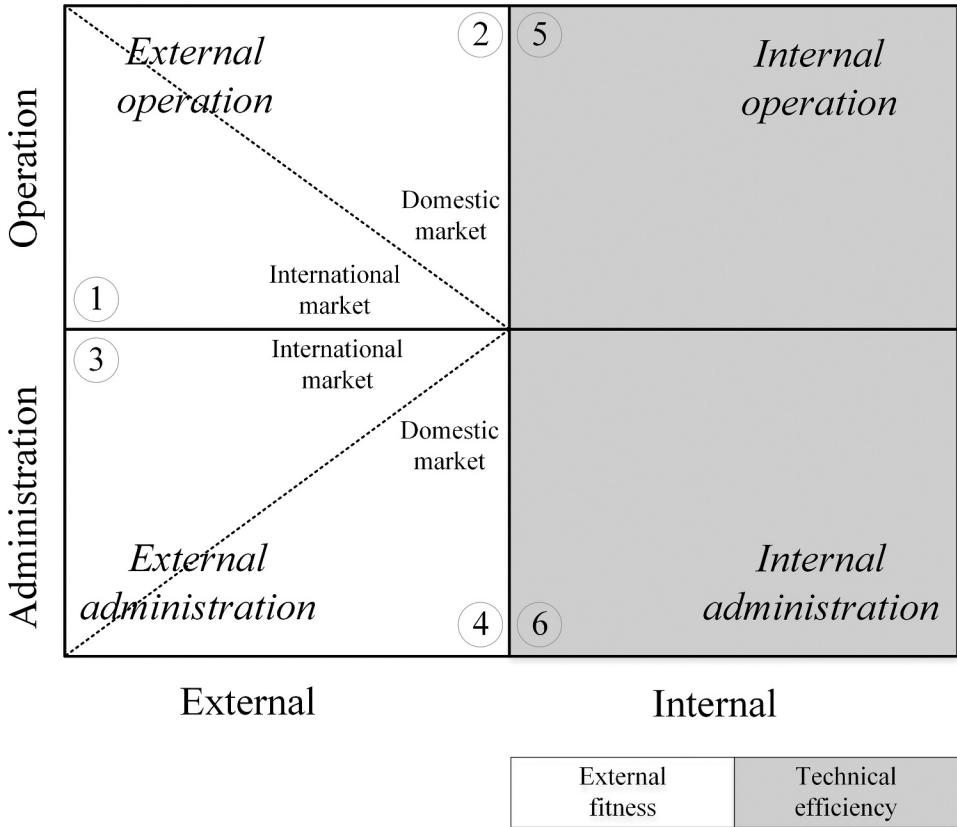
Operation

Administration

External operation

2

5

Internal operation

Domestic market

International market

1

3

International market

Domestic market

External administration

4

6

Internal administration

External

Internal

| External fitness | Technical efficiency |
|---|---|